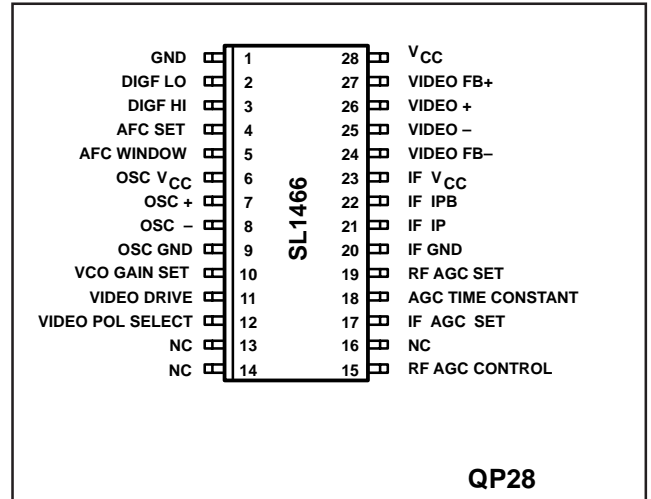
GND 1
DIGF LO 2
DIGF HI 3
AFC SET 4
AFC WINDOW 5
OSC $V_{CC}$ 6
OSC + 7
OSC – 8
OSC GND 9
VCO GAIN SET 10
VIDEO DRIVE 11
VIDEO POL SELECT 12
NC 13
NC 14

SL1466

28 $V_{CC}$
27 VIDEO FB+
26 VIDEO +
25 VIDEO –
24 VIDEO FB–
23 IF $V_{CC}$
22 IF IPB
21 IF IP
20 IF GND
19 RF AGC SET
18 AGC TIME CONSTANT
17 IF AGC SET
16 NC
15 RF AGC CONTROL

QP28